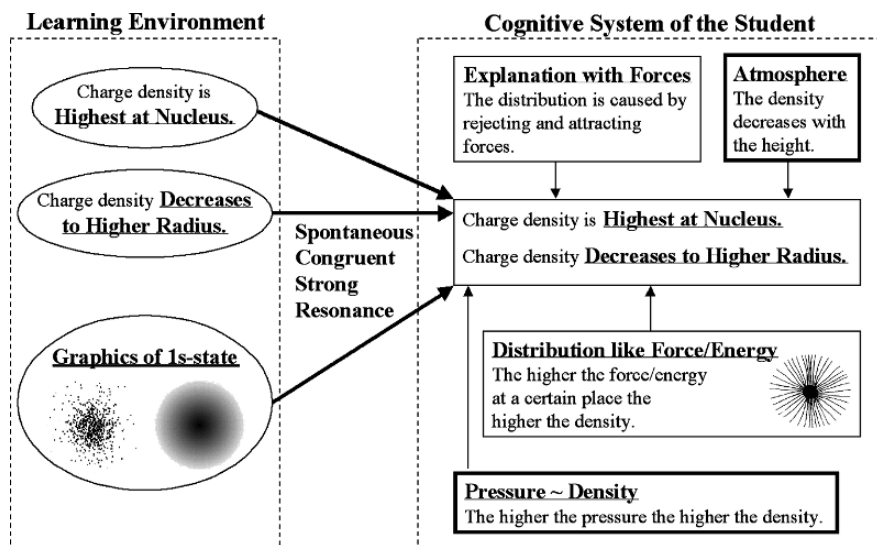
Learning Environment

Charge density is Highest at Nucleus.

Charge density Decreases to Higher Radius.

Graphics of 1s-state

Spontaneous Congruent Strong Resonance

Cognitive System of the Student

Explanation with Forces
The distribution is caused by rejecting and attracting forces.

Atmosphere
The density decreases with the height.

Charge density is Highest at Nucleus.
Charge density Decreases to Higher Radius.

Distribution like Force/Energy
The higher the force/energy at a certain place the higher the density.

Pressure ~ Density
The higher the pressure the higher the density.